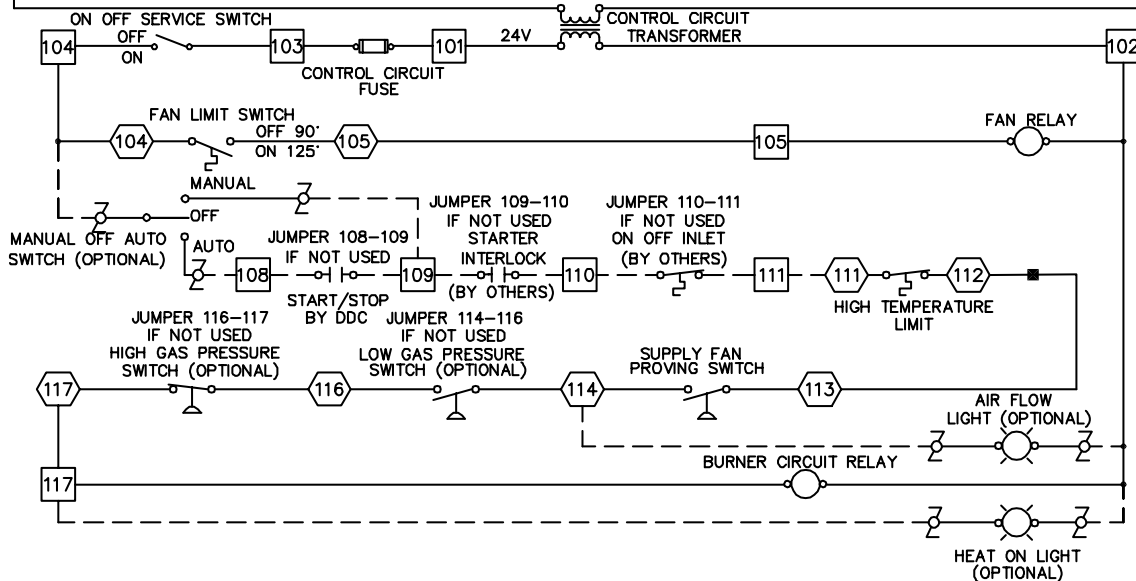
ON OFF SERVICE SWITCH
CONTROL CIRCUIT TRANSFORMER
104
OFF
ON
103
101
24V
102
CONTROL CIRCUIT FUSE
FAN LIMIT SWITCH
104
OFF 90°
ON 125°
105
105
FAN RELAY
MANUAL
OFF
JUMPER 109–110 IF NOT USED STARTER INTERLOCK
JUMPER 110–111 IF NOT USED ON OFF INLET (BY OTHERS)
MANUAL OFF AUTO SWITCH (OPTIONAL)
AUTO
JUMPER 108–109 IF NOT USED
108
109
110
111
111
112
START/STOP BY DDC
(BY OTHERS)
HIGH TEMPERATURE LIMIT
JUMPER 116–117 IF NOT USED HIGH GAS PRESSURE SWITCH (OPTIONAL)
JUMPER 114–116 IF NOT USED LOW GAS PRESSURE SWITCH (OPTIONAL)
SUPPLY FAN PROVING SWITCH
117
116
114
113
AIR FLOW LIGHT (OPTIONAL)
117
BURNER CIRCUIT RELAY
HEAT ON LIGHT (OPTIONAL)